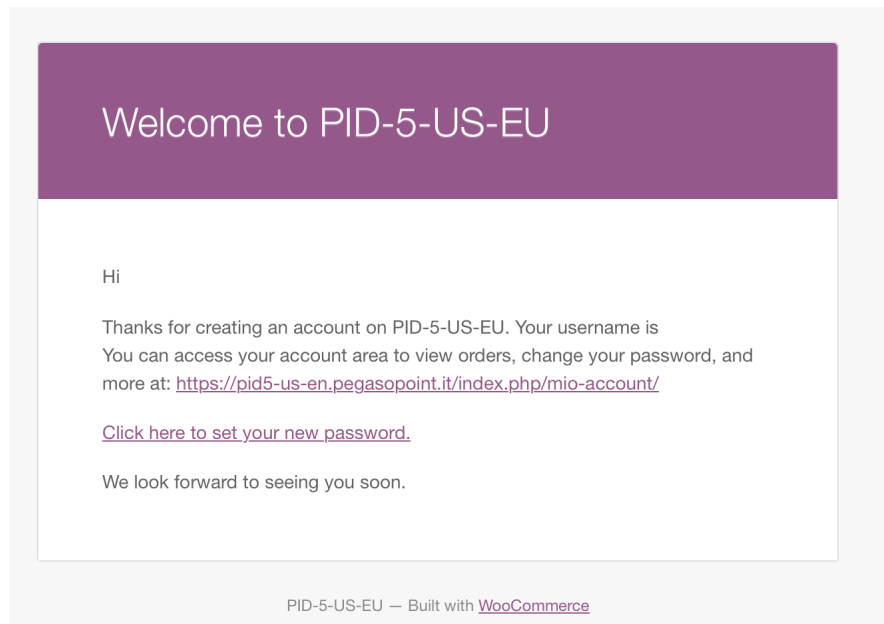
Welcome to PID-5-US-EU

Hi

Thanks for creating an account on PID-5-US-EU. Your username is
You can access your account area to view orders, change your password, and more at: https://pid5-us-en.pegasopoint.it/index.php/mio-account/

Click here to set your new password.

We look forward to seeing you soon.

PID-5-US-EU — Built with WooCommerce